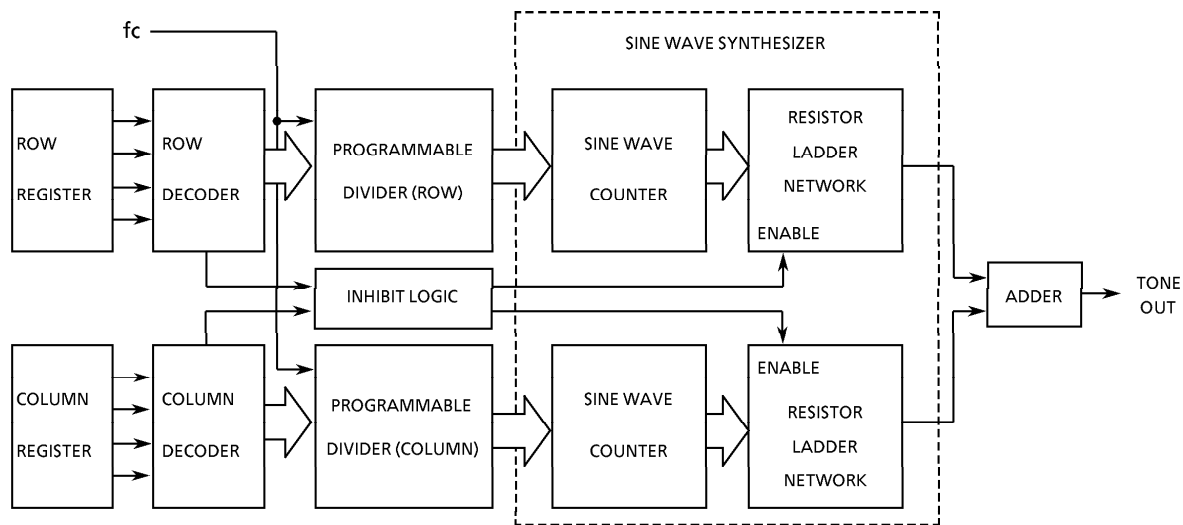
fc

SINE WAVE SYNTHESIZER

ROW REGISTER

ROW DECODER

PROGRAMMABLE DIVIDER (ROW)

SINE WAVE COUNTER

RESISTOR LADDER NETWORK

ENABLE

INHIBIT LOGIC

ADDER

TONE OUT

COLUMN REGISTER

COLUMN DECODER

PROGRAMMABLE DIVIDER (COLUMN)

SINE WAVE COUNTER

ENABLE

RESISTOR LADDER NETWORK